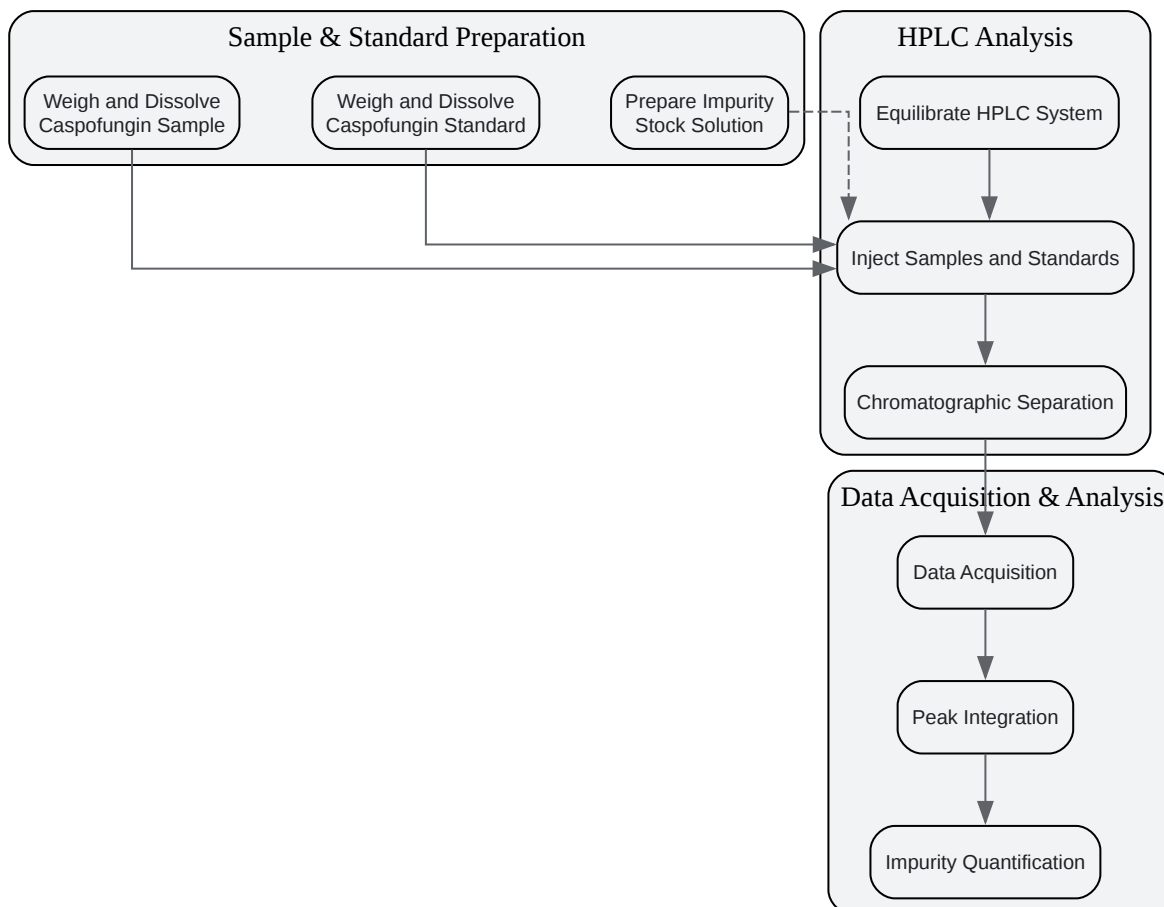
Sample & Standard Preparation

Weigh and Dissolve Caspofungin Sample

Weigh and Dissolve Caspofungin Standard

Prepare Impurity Stock Solution

HPLC Analysis

Equilibrate HPLC System

Inject Samples and Standards

Chromatographic Separation

Data Acquisition & Analysis

Data Acquisition

Peak Integration

Impurity Quantification